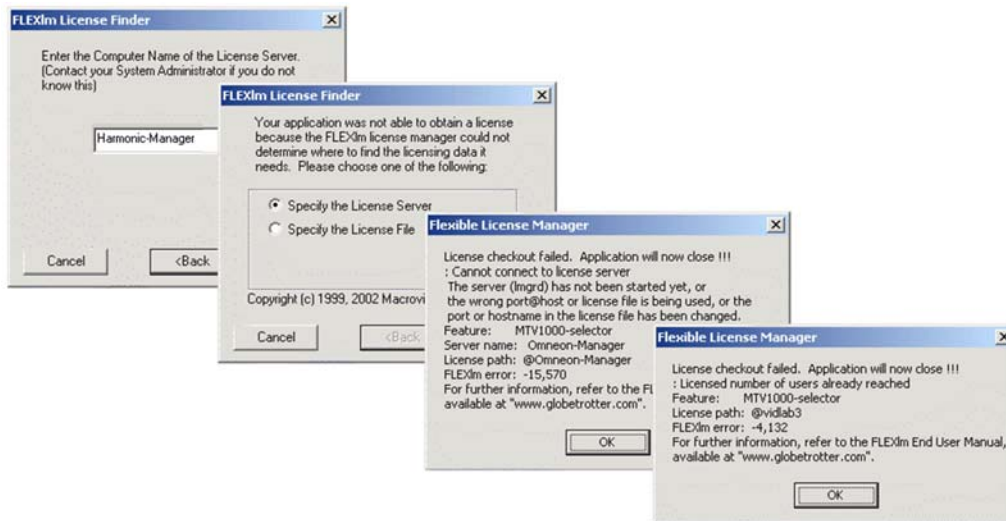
FLEXlm License Finder
×

Enter the Computer Name of the License Server. (Contact your System Administrator if you do not know this)

Harmonic-Manager

Cancel
<Back

FLEXlm License Finder
×

Your application was not able to obtain a license because the FLEXlm license manager could not determine where to find the licensing data it needs. Please choose one of the following:

Specify the License Server
Specify the License File

Copyright (c) 1999, 2002 Macrovi

Cancel
<Back

Flexible License Manager
×

License checkout failed. Application will now close !!!
: Cannot connect to license server
The server (lmgrd) has not been started yet, or
the wrong port@host or license file is being used, or the port or hostname in the license file has been changed.
Feature: MTV1000-selector
Server name: Omneon-Manager
License path: @Omneon-Manager
FLEXlm error: -15,570
For further information, refer to the FL
available at "www.globetrotter.com".

OK

Flexible License Manager
×

License checkout failed. Application will now close !!!
: Licensed number of users already reached
Feature: MTV1000-selector
License path: @vidlab3
FLEXlm error: -4,132
For further information, refer to the FLEXlm End User Manual, available at "www.globetrotter.com".

OK